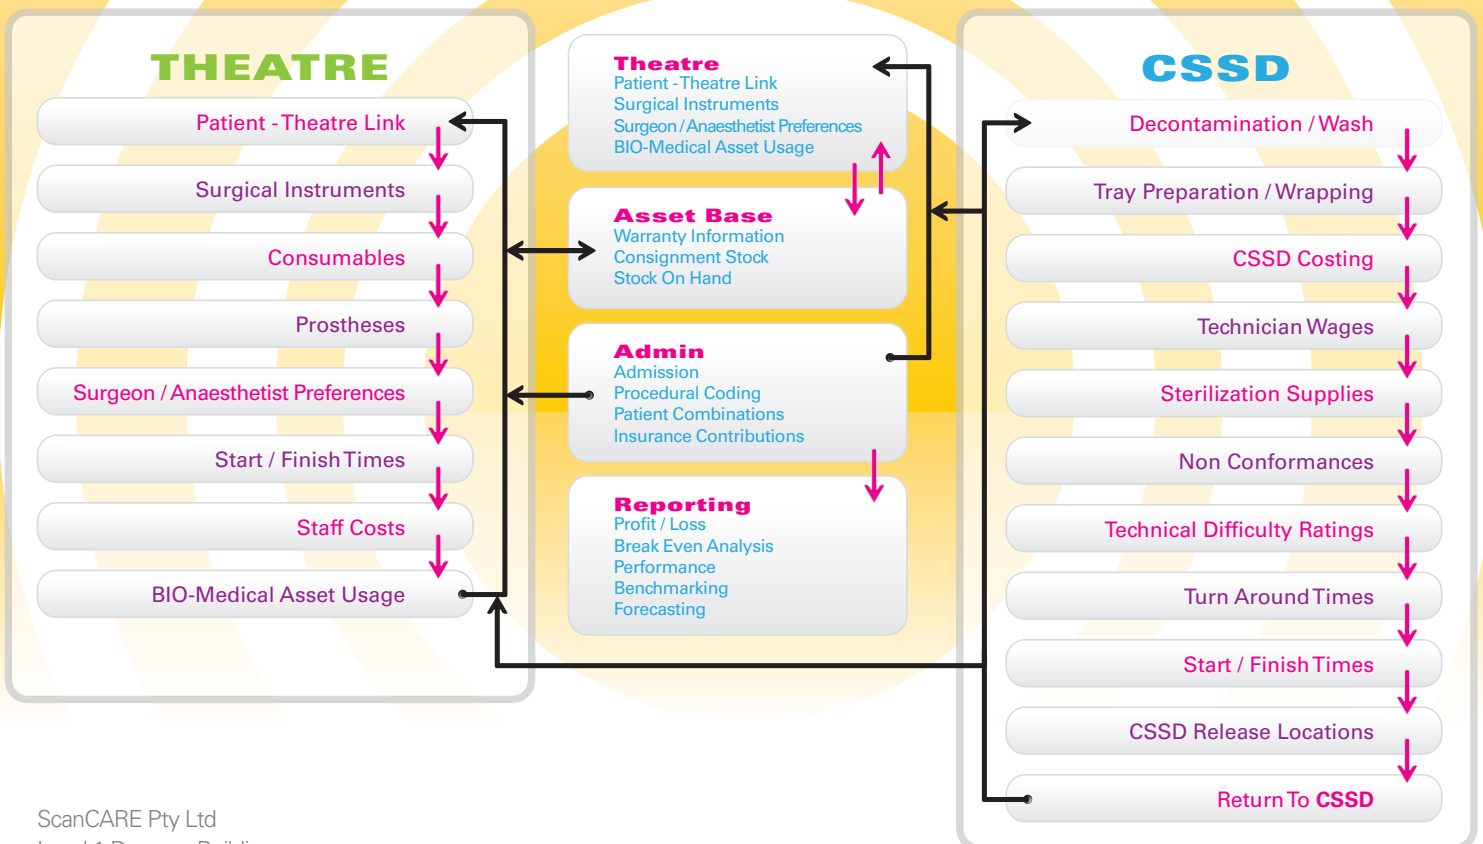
THEATRE

Patient - Theatre Link

Surgical Instruments

Consumables

Prostheses

Surgeon / Anaesthetist Preferences

Start / Finish Times

Staff Costs

BIO-Medical Asset Usage

Theatre
Patient - Theatre Link
Surgical Instruments
Surgeon / Anaesthetist Preferences
BIO-Medical Asset Usage

Asset Base
Warranty Information
Consignment Stock
Stock On Hand

Admin
Admission
Procedural Coding
Patient Combinations
Insurance Contributions

Reporting
Profit / Loss
Break Even Analysis
Performance
Benchmarking
Forecasting

CSSD

Decontamination / Wash

Tray Preparation / Wrapping

CSSD Costing

Technician Wages

Sterilization Supplies

Non Conformances

Technical Difficulty Ratings

Turn Around Times

Start / Finish Times

CSSD Release Locations

Return To CSSD

ScanCARE Pty Ltd

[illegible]